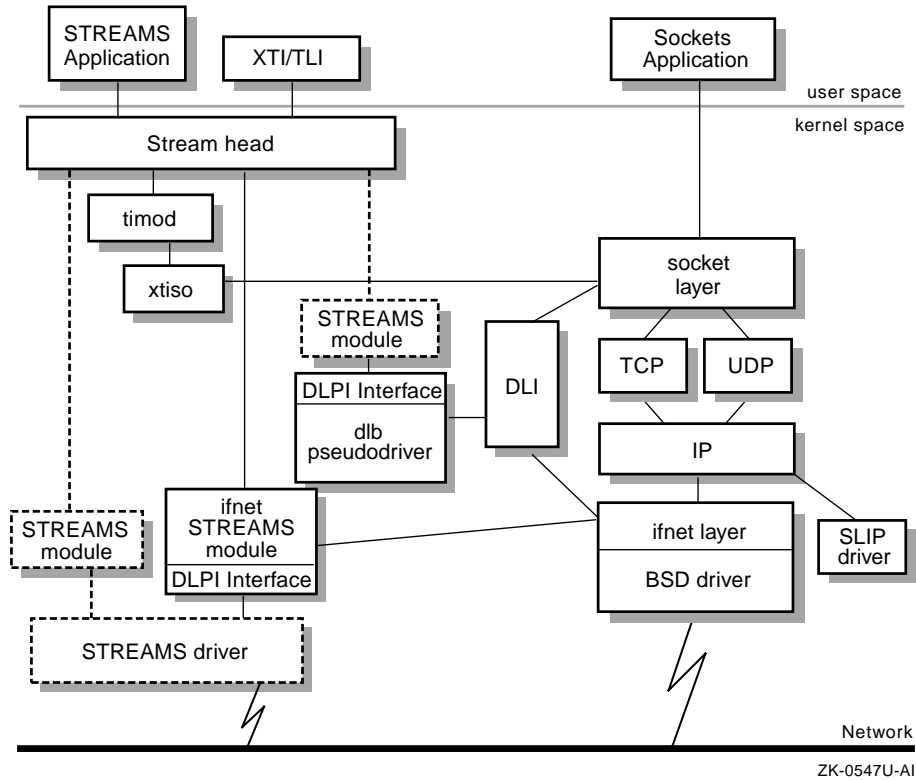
STREAMS Application

XTI/TLI

Sockets Application

user space

kernel space

Stream head

timod

xtiso

socket layer

STREAMS module

DLI

TCP

UDP

DLPI Interface

dlb pseudodriver

IP

ifnet STREAMS module

DLPI Interface

ifnet layer

BSD driver

SLIP driver

STREAMS module

STREAMS driver

Network

ZK-0547U-AI